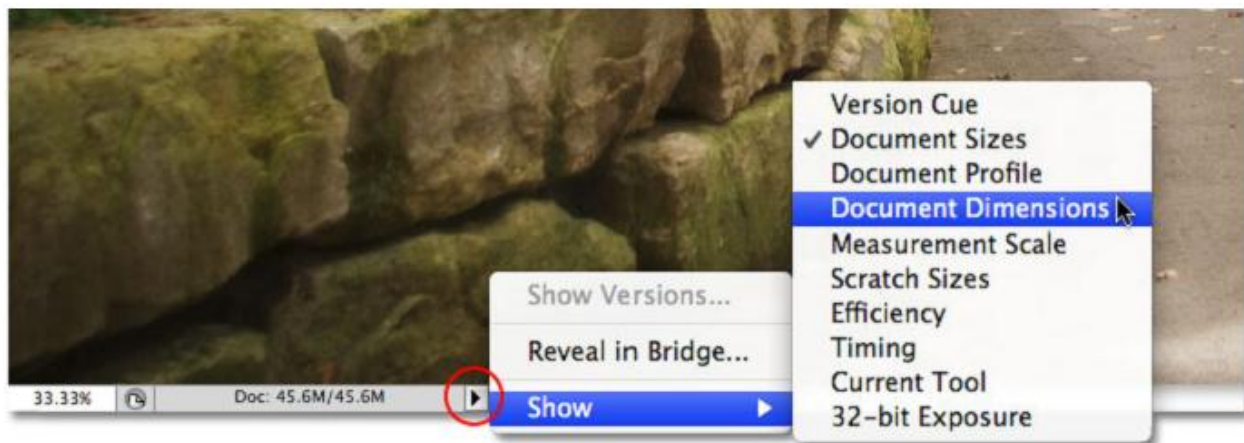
33.33%

Doc: 45.6M/45.6M

Show Versions...

Reveal in Bridge...

Show

Version Cue
✓ Document Sizes
Document Profile
Document Dimensions
Measurement Scale
Scratch Sizes
Efficiency
Timing
Current Tool
32-bit Exposure